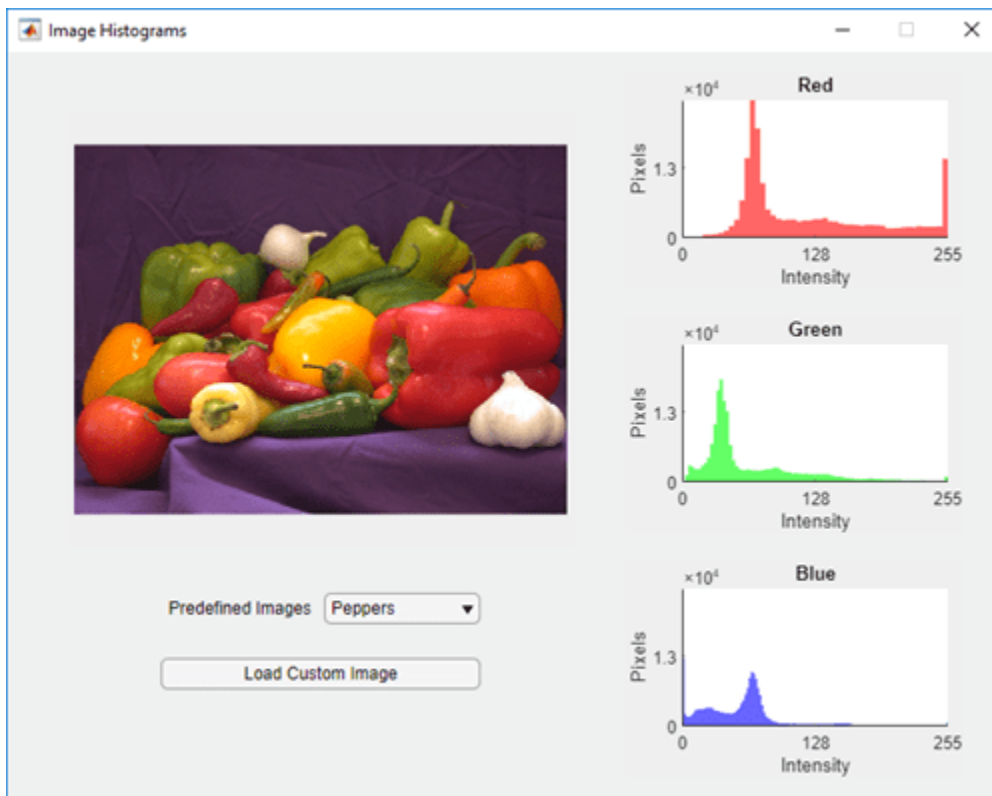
Image Histograms

Red
$\times 10^4$
Pixels
1.3
0
0
128
255
Intensity

Green
$\times 10^4$
Pixels
1.3
0
0
128
255
Intensity

Blue
$\times 10^4$
Pixels
1.3
0
0
128
255
Intensity

Predefined Images Peppers

Load Custom Image